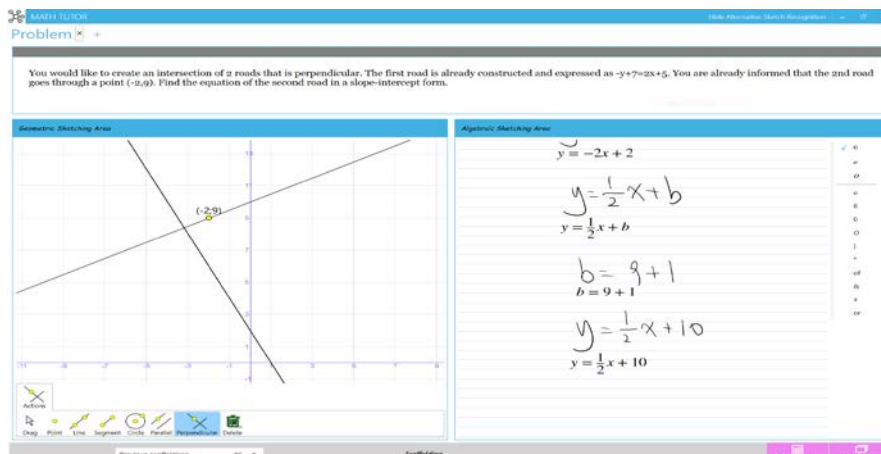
MATH TUTOR

Hide Alternative Sketch Recognition

Problem

You would like to create an intersection of 2 roads that is perpendicular. The first road is already constructed and expressed as -y+7=2x+5. You are already informed that the 2nd road goes through a point (-2,9). Find the equation of the second road in a slope-intercept form.

Geometric Sketching Area

(-2,9)

Algebraic Sketching Area

$y = -2x + 2$

$y = \frac{1}{2}x + b$

$y = \frac{1}{2}x + b$

$b = 9 + 1$

$b = 9 + 1$

$y = \frac{1}{2}x + 10$

$y = \frac{1}{2}x + 10$

Actions

Drag Point Line Segment Circle Parallel Perpendicular Delete

Scaffolding